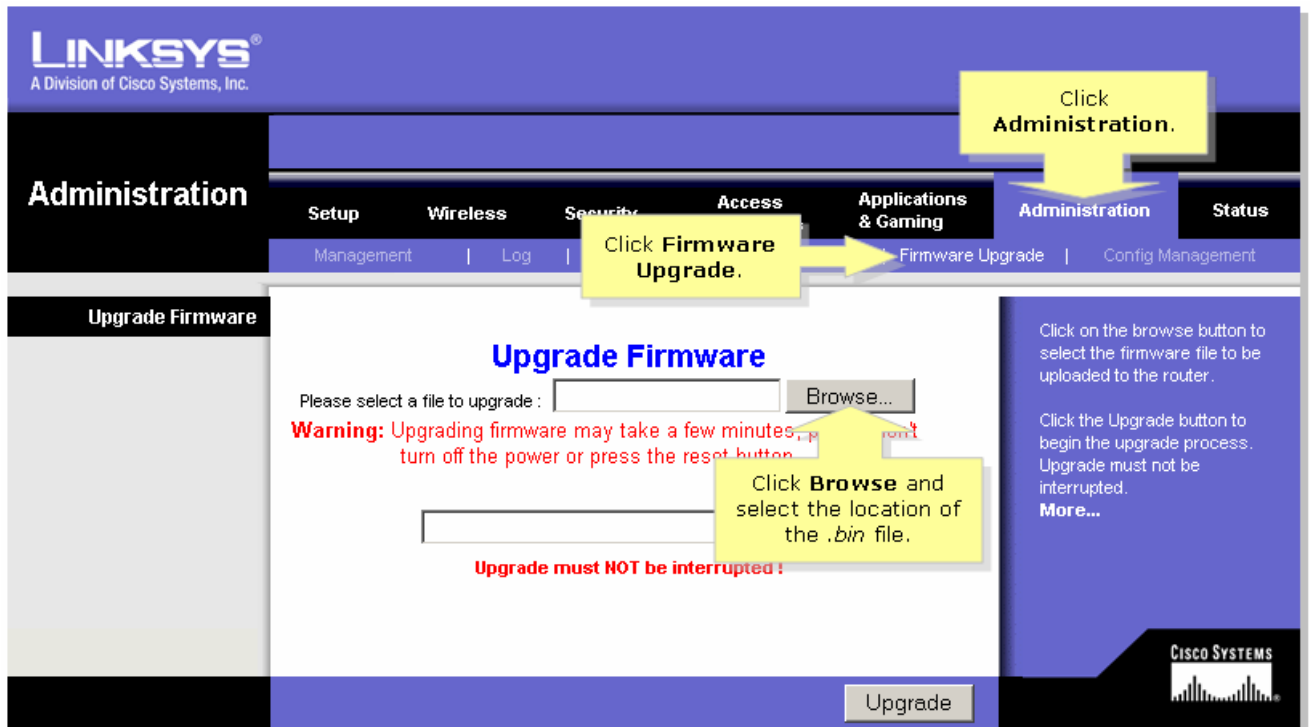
LINKSYS®
A Division of Cisco Systems, Inc.

Click Administration.

Administration

Setup | Wireless | Security | Access | Applications & Gaming | Administration | Status

Management | Log | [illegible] | Firmware Upgrade | Config Management

Click Firmware Upgrade.

Upgrade Firmware

Upgrade Firmware

Please select a file to upgrade : Browse...

Warning: Upgrading firmware may take a few minutes, p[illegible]on't turn off the power or press the rese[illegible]

Click Browse and select the location of the .bin file.

Upgrade must NOT be interrupted !

Click on the browse button to select the firmware file to be uploaded to the router.

Click the Upgrade button to begin the upgrade process. Upgrade must not be interrupted.
More...

CISCO SYSTEMS

Upgrade